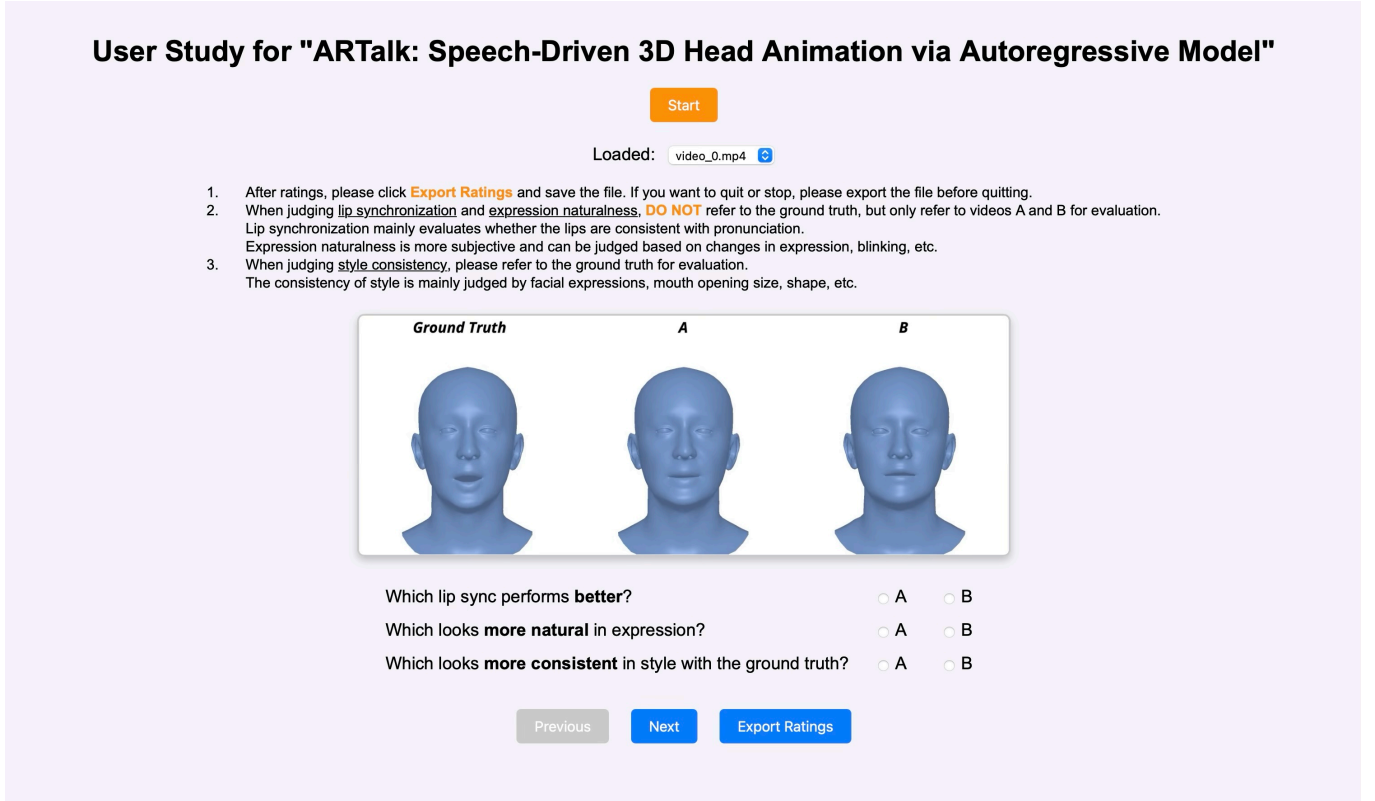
User Study for "ARTalk: Speech-Driven 3D Head Animation via Autoregressive Model"

Start

Loaded: video_0.mp4

1. After ratings, please click Export Ratings and save the file. If you want to quit or stop, please export the file before quitting.
2. When judging lip synchronization and expression naturalness, DO NOT refer to the ground truth, but only refer to videos A and B for evaluation.
Lip synchronization mainly evaluates whether the lips are consistent with pronunciation.
Expression naturalness is more subjective and can be judged based on changes in expression, blinking, etc.
3. When judging style consistency, please refer to the ground truth for evaluation.
The consistency of style is mainly judged by facial expressions, mouth opening size, shape, etc.

Ground Truth A B

Which lip sync performs better? A B
Which looks more natural in expression? A B
Which looks more consistent in style with the ground truth? A B

Previous Next Export Ratings